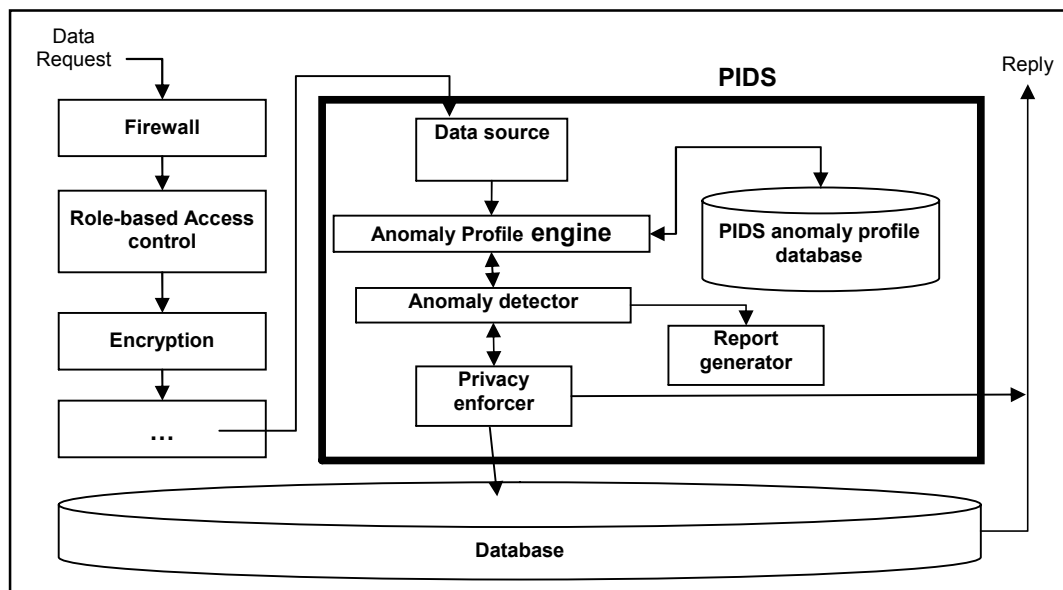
Data Request

Firewall

Role-based Access control

Encryption

…

PIDS

Data source

Anomaly Profile engine

PIDS anomaly profile database

Anomaly detector

Report generator

Privacy enforcer

Reply

Database